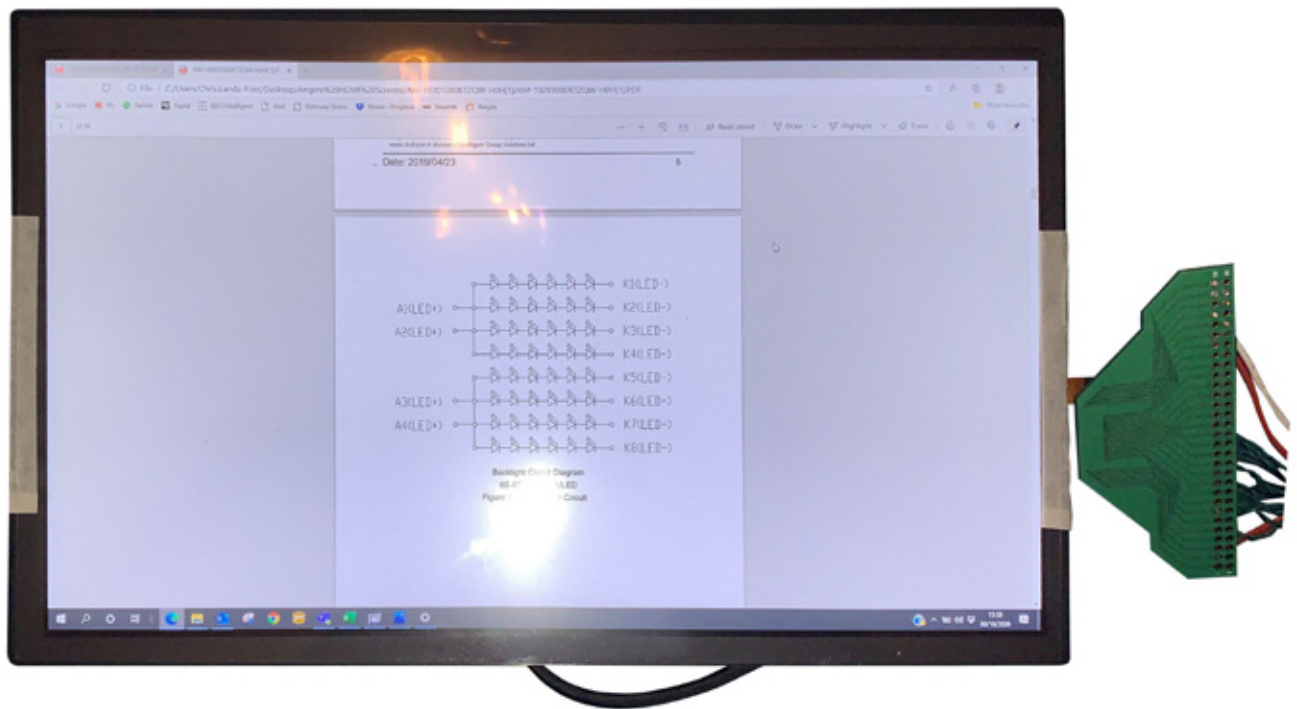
File | C:/Users/Chris.Landa-Forc/Desktop/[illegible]

Read aloud | Draw | Highlight | Erase

Date: 2019/04/23

5

K1(LED-)

A1(LED+)

K2(LED-)

A2(LED+)

K3(LED-)

K4(LED-)

K5(LED-)

A3(LED+)

K6(LED-)

A4(LED+)

K7(LED-)

K8(LED-)

Backlight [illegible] Diagram

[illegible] LED

Figure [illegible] Circuit